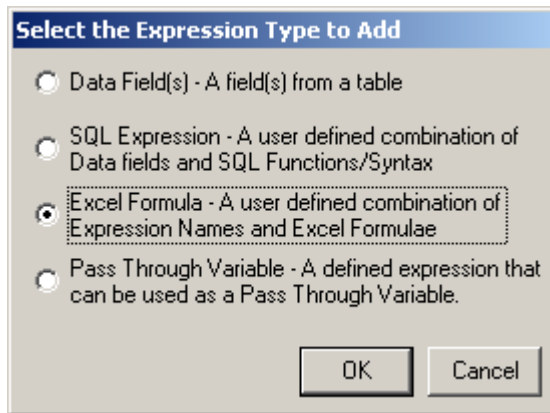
Select the Expression Type to Add

Data Field(s) - A field(s) from a table

SQL Expression - A user defined combination of Data fields and SQL Functions/Syntax

Excel Formula - A user defined combination of Expression Names and Excel Formulae

Pass Through Variable - A defined expression that can be used as a Pass Through Variable.

OK

Cancel